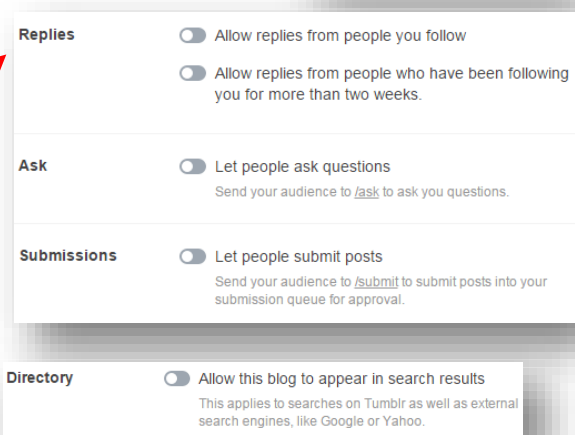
Replies

Allow replies from people you follow

Allow replies from people who have been following you for more than two weeks.

Ask

Let people ask questions

Send your audience to /ask to ask you questions.

Submissions

Let people submit posts

Send your audience to /submit to submit posts into your submission queue for approval.

Directory

Allow this blog to appear in search results

This applies to searches on Tumblr as well as external search engines, like Google or Yahoo.